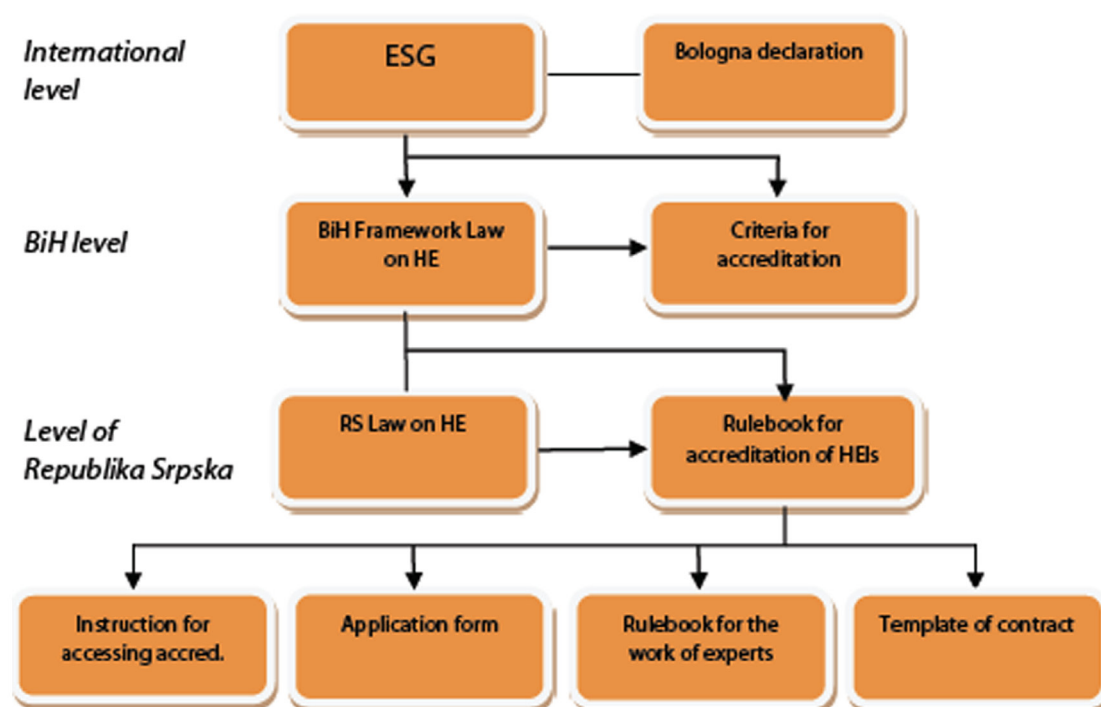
International level

ESG

Bologna declaration

BiH level

BiH Framework Law on HE

Criteria for accreditation

Level of Republika Srpska

RS Law on HE

Rulebook for accreditation of HEIs

Instruction for accessing accred.

Application form

Rulebook for the work of experts

Template of contract